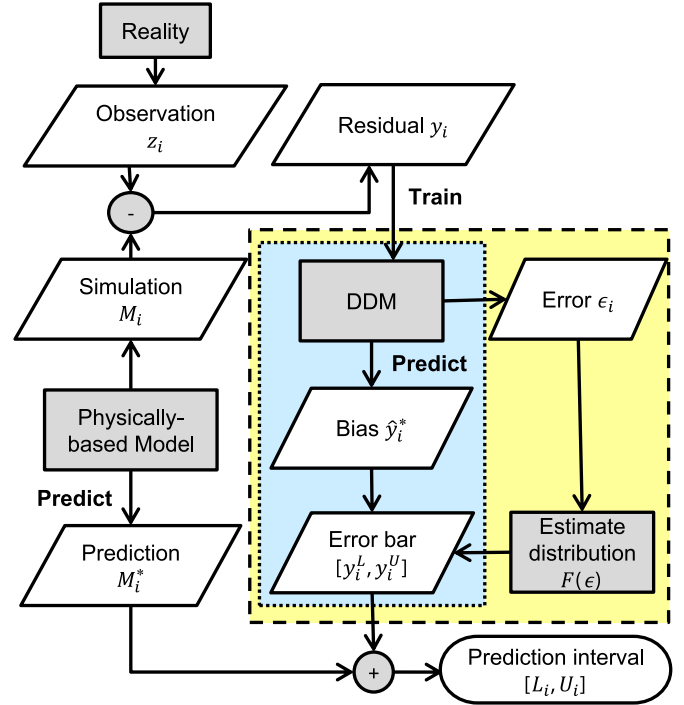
Reality

Observation
$z_i$

Residual $y_i$

-

Train

Simulation
$M_i$

DDM

Error $\epsilon_i$

Predict

Physically-based Model

Bias $\hat{y}_i^*$

Predict

Prediction
$M_i^*$

Error bar
$[y_i^L, y_i^U]$

Estimate distribution
$F(\epsilon)$

+

Prediction interval
$[L_i, U_i]$